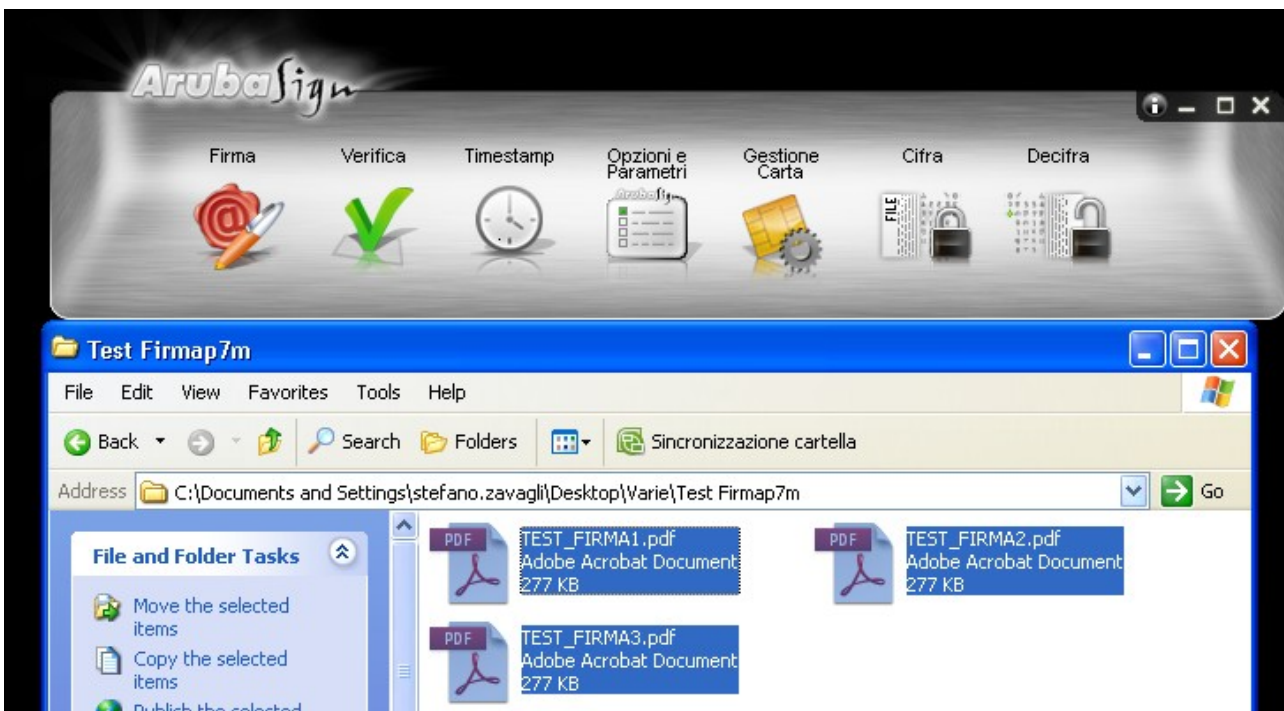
ArubaSign

Firma
Verifica
Timestamp
Opzioni e Parametri
Gestione Carta
Cifra
Decifra

FILE

Test Firmap7m

File Edit View Favorites Tools Help

Back Search Folders Sincronizzazione cartella

Address C:\Documents and Settings\stefano.zavagli\Desktop\Varie\Test Firmap7m Go

File and Folder Tasks

Move the selected items
Copy the selected items
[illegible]

PDF
TEST_FIRMA1.pdf
Adobe Acrobat Document
277 KB

PDF
TEST_FIRMA2.pdf
Adobe Acrobat Document
277 KB

PDF
TEST_FIRMA3.pdf
Adobe Acrobat Document
277 KB